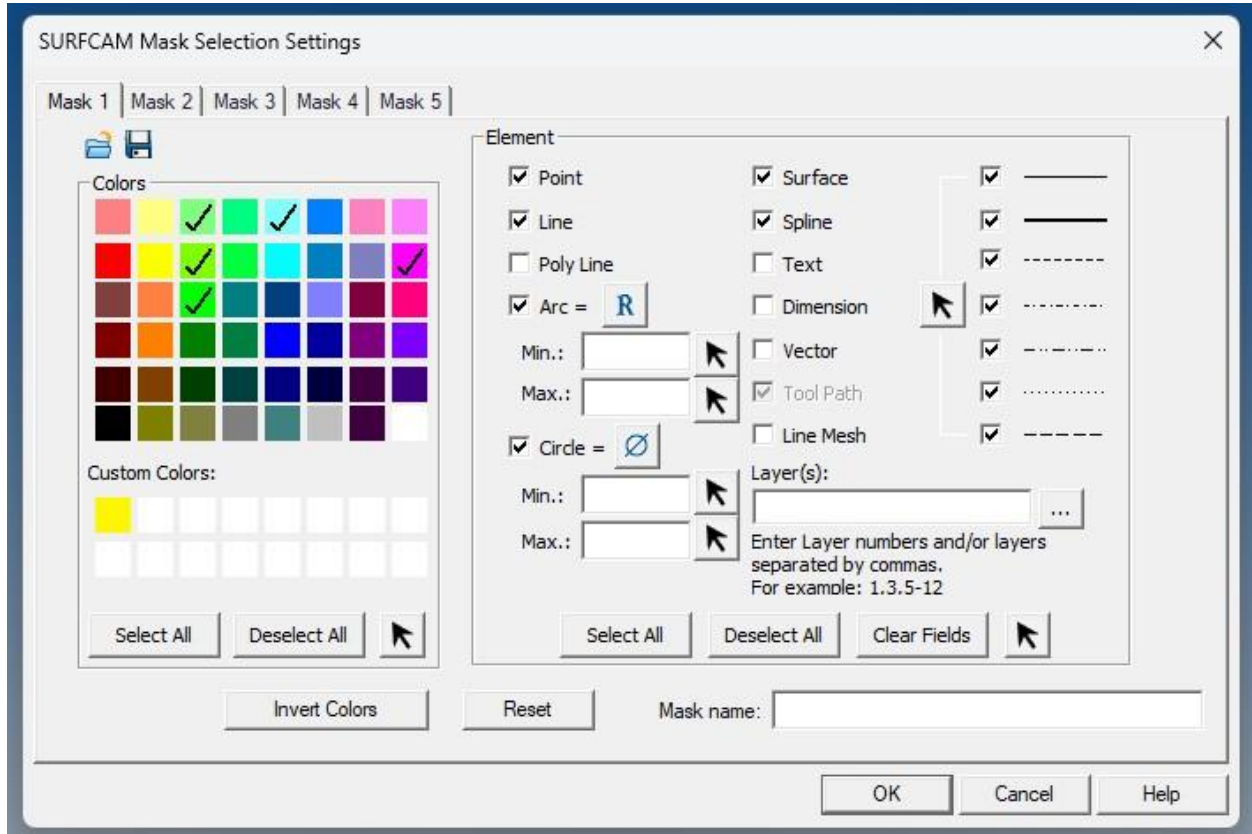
SURFCAM Mask Selection Settings

Mask 1 | Mask 2 | Mask 3 | Mask 4 | Mask 5

Colors

Custom Colors:

Select All
Deselect All

Element

Point
Line
Poly Line
Arc = R
Min.:
Max.:
Circle = Ø
Min.:
Max.:

Surface
Spline
Text
Dimension
Vector
Tool Path
Line Mesh

Layer(s):
...
Enter Layer numbers and/or layers separated by commas.
For example: 1.3.5-12

Select All
Deselect All
Clear Fields

Invert Colors
Reset
Mask name:

OK
Cancel
Help